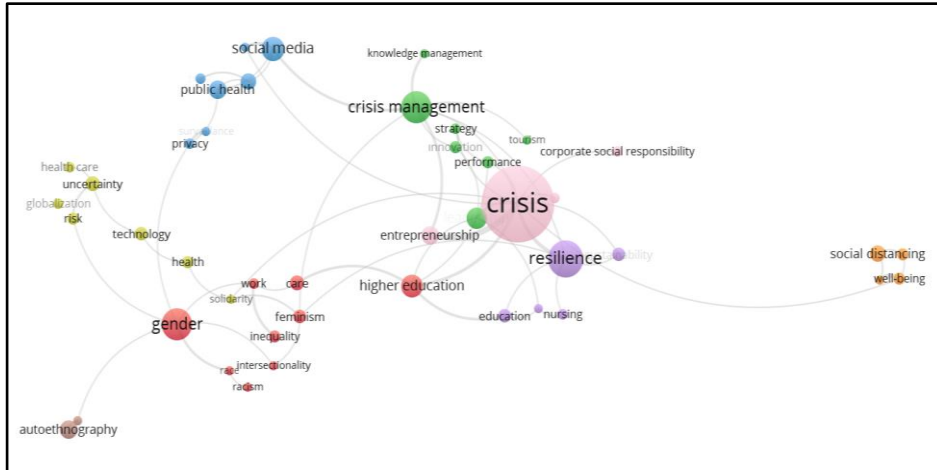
social media
knowledge management
public health
crisis management
surveillance
strategy
privacy
tourism
innovation
corporate social responsibility
performance
health care
uncertainty
globalization
crisis
risk
technology
entrepreneurship
resilience
social distancing
health
well-being
work
care
solidarity
higher education
feminism
gender
education
nursing
inequality
intersectionality
race
racism
autoethnography